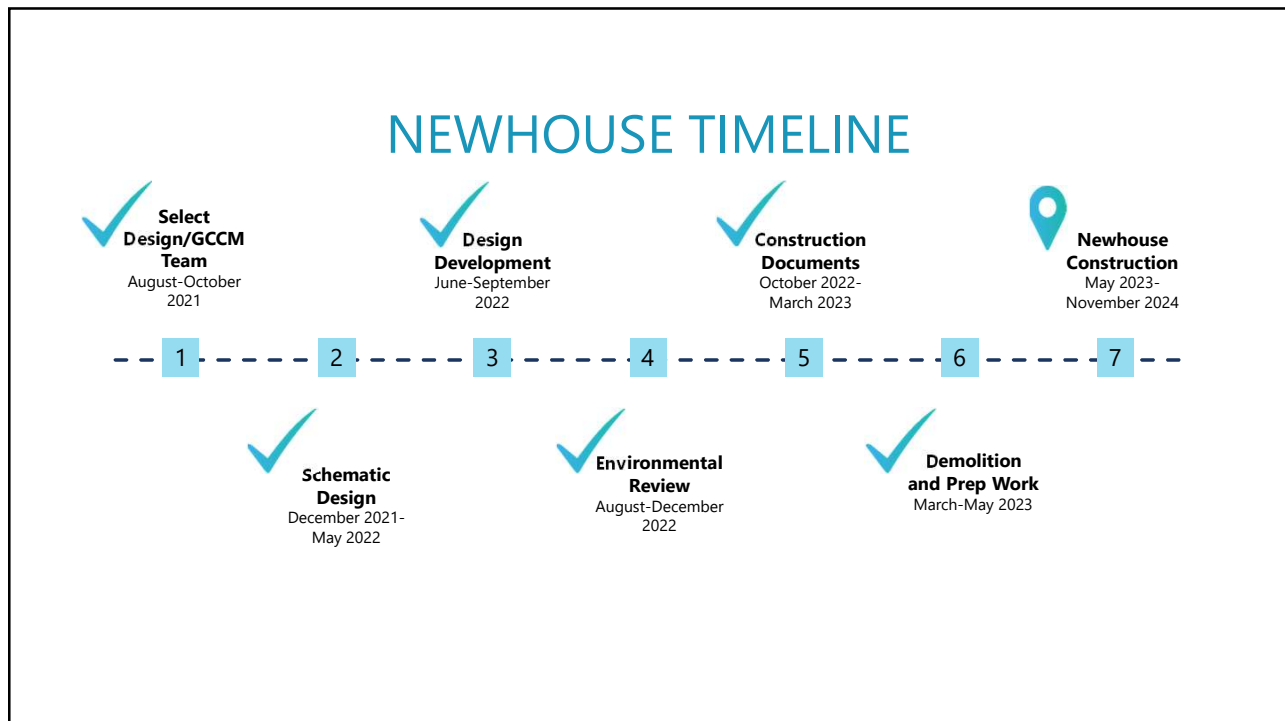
NEWHOUSE TIMELINE

**Select Design/GCCM Team**
August-October 2021

**Design Development**
June-September 2022

**Construction Documents**
October 2022-March 2023

**Newhouse Construction**
May 2023-November 2024

1 2 3 4 5 6 7

**Schematic Design**
December 2021-May 2022

**Environmental Review**
August-December 2022

**Demolition and Prep Work**
March-May 2023